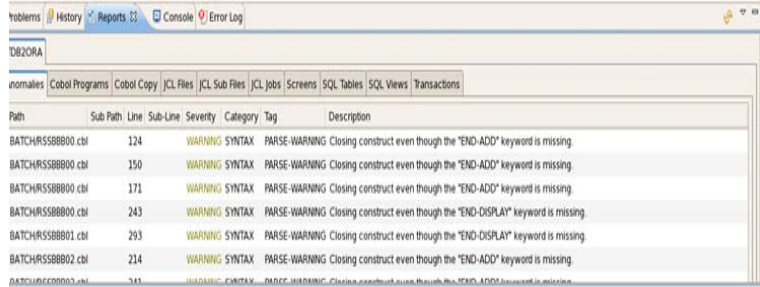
Problems History Reports Console Error Log

DB2ORA

nomalies Cobol Programs Cobol Copy JCL Files JCL Sub Files JCL Jobs Screens SQL Tables SQL Views Transactions

| Path | Sub Path | Line | Sub-Line | Severity | Category | Tag | Description |
|---|---|---|---|---|---|---|---|
| BATCH/RSSBBB00.cbl | | 124 | | WARNING | SYNTAX | PARSE-WARNING | Closing construct even though the "END-ADD" keyword is missing. |
| BATCH/RSSBBB00.cbl | | 150 | | WARNING | SYNTAX | PARSE-WARNING | Closing construct even though the "END-ADD" keyword is missing. |
| BATCH/RSSBBB00.cbl | | 171 | | WARNING | SYNTAX | PARSE-WARNING | Closing construct even though the "END-ADD" keyword is missing. |
| BATCH/RSSBBB00.cbl | | 243 | | WARNING | SYNTAX | PARSE-WARNING | Closing construct even though the "END-DISPLAY" keyword is missing. |
| BATCH/RSSBBB01.cbl | | 293 | | WARNING | SYNTAX | PARSE-WARNING | Closing construct even though the "END-DISPLAY" keyword is missing. |
| BATCH/RSSBBB02.cbl | | 214 | | WARNING | SYNTAX | PARSE-WARNING | Closing construct even though the "END-ADD" keyword is missing. |
| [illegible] | | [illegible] | | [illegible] | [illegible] | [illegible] | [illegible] |